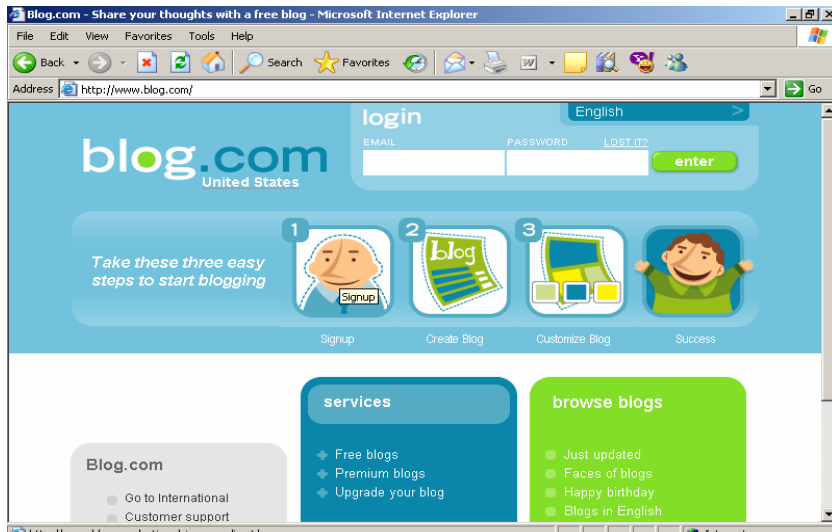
Blog.com - Share your thoughts with a free blog - Microsoft Internet Explorer

File Edit View Favorites Tools Help

Back Search Favorites

Address http://www.blog.com/ Go

blog.com
United States

login
English
EMAIL
PASSWORD LOST IT?
enter

Take these three easy steps to start blogging

1 Signup
2 blog
3

Signup Create Blog Customize Blog Success

services
Free blogs
Premium blogs
Upgrade your blog

browse blogs
Just updated
Faces of blogs
Happy birthday
Blogs in English

Blog.com
Go to International
Customer support